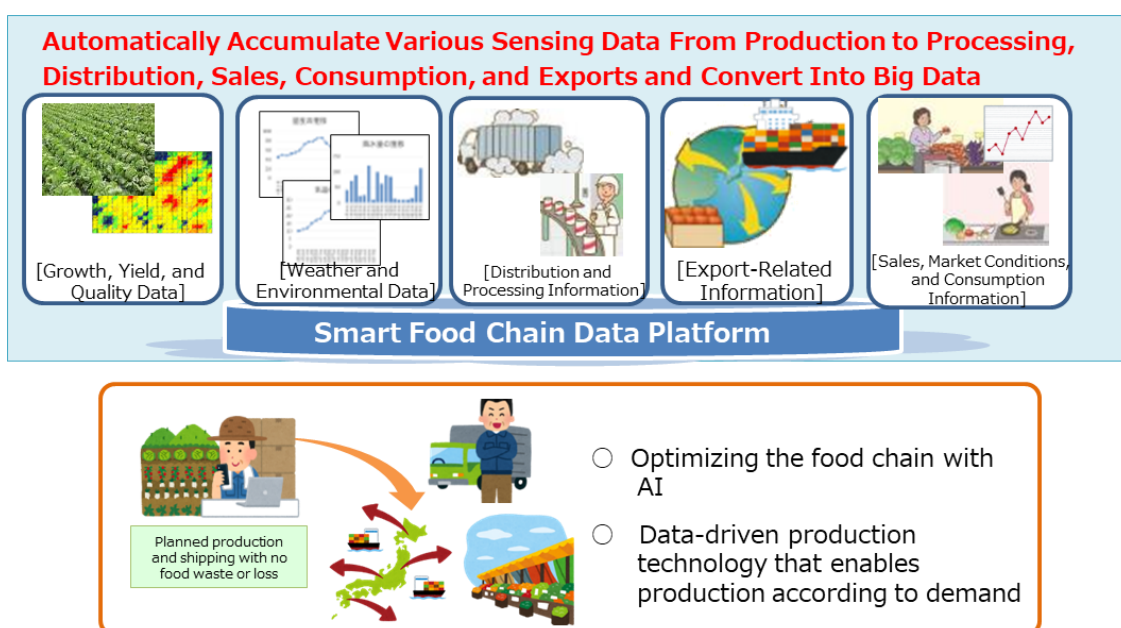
Automatically Accumulate Various Sensing Data From Production to Processing, Distribution, Sales, Consumption, and Exports and Convert Into Big Data

[Growth, Yield, and Quality Data]

[Weather and Environmental Data]

[Distribution and Processing Information]

[Export-Related Information]

[Sales, Market Conditions, and Consumption Information]

Smart Food Chain Data Platform

Planned production and shipping with no food waste or loss

○ Optimizing the food chain with AI

○ Data-driven production technology that enables production according to demand